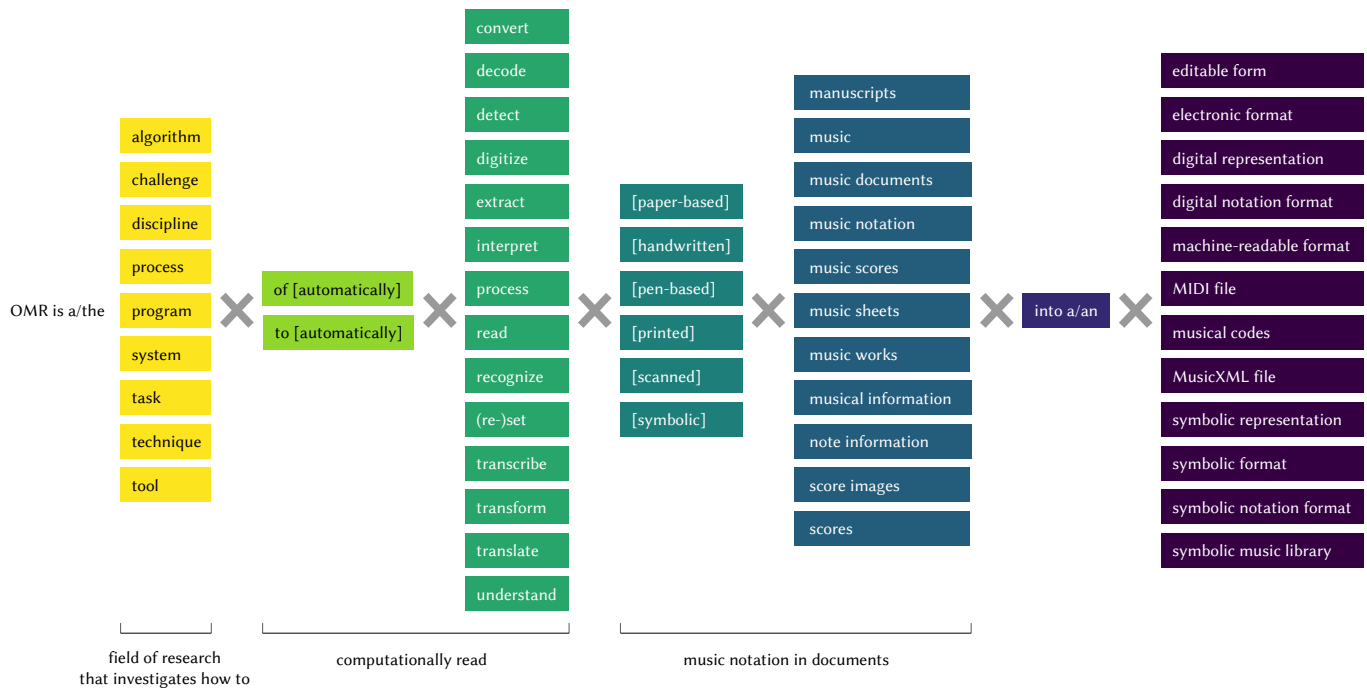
OMR is a/the

algorithm
challenge
discipline
process
program
system
task
technique
tool

of [automatically]
to [automatically]

convert
decode
detect
digitize
extract
interpret
process
read
recognize
(re-)set
transcribe
transform
translate
understand

[paper-based]
[handwritten]
[pen-based]
[printed]
[scanned]
[symbolic]

manuscripts
music
music documents
music notation
music scores
music sheets
music works
musical information
note information
score images
scores

into a/an

editable form
electronic format
digital representation
digital notation format
machine-readable format
MIDI file
musical codes
MusicXML file
symbolic representation
symbolic format
symbolic notation format
symbolic music library

field of research that investigates how to

computationally read

music notation in documents